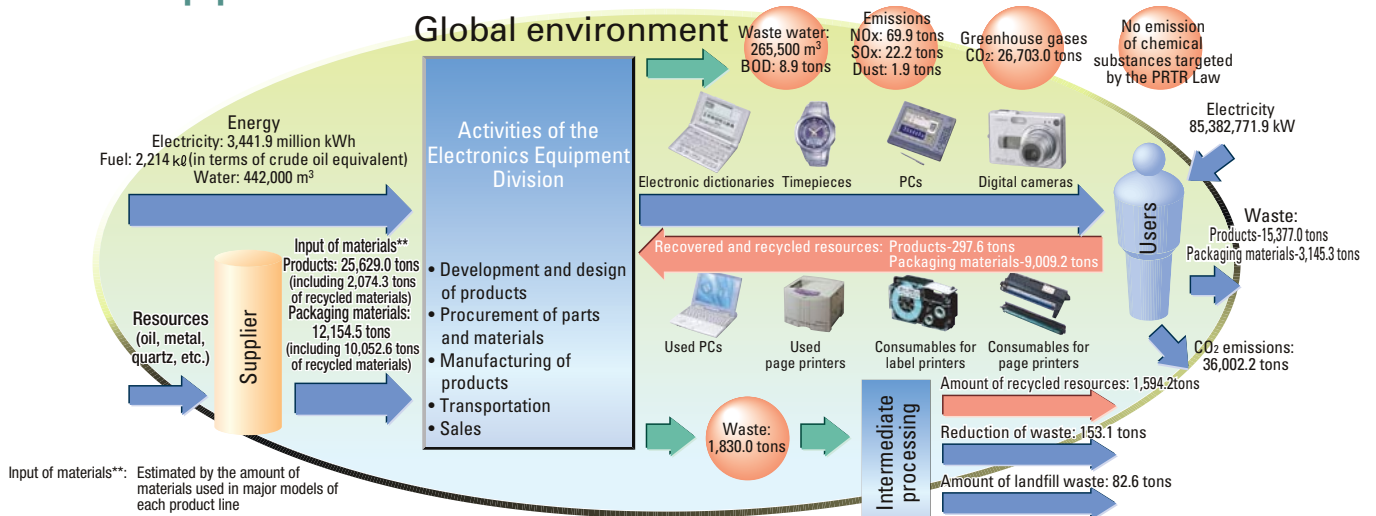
Global environment

Waste water: 265,500 m$^3$ BOD: 8.9 tons

Emissions NOx: 69.9 tons SOx: 22.2 tons Dust: 1.9 tons

Greenhouse gases CO$_2$: 26,703.0 tons

No emission of chemical substances targeted by the PRTR Law

Energy
Electricity: 3,441.9 million kWh
Fuel: 2,214 kℓ (in terms of crude oil equivalent)
Water: 442,000 m$^3$

Activities of the Electronics Equipment Division

• Development and design of products
• Procurement of parts and materials
• Manufacturing of products
• Transportation
• Sales

Electronic dictionaries
Timepieces
PCs
Digital cameras

Electricity 85,382,771.9 kW

Users

Waste:
Products-15,377.0 tons
Packaging materials-3,145.3 tons

Recovered and recycled resources: Products-297.6 tons
Packaging materials-9,009.2 tons

Input of materials**
Products: 25,629.0 tons (including 2,074.3 tons of recycled materials)
Packaging materials: 12,154.5 tons (including 10,052.6 tons of recycled materials)

Resources (oil, metal, quartz, etc.)

Supplier

Used PCs
Used page printers
Consumables for label printers
Consumables for page printers

CO$_2$ emissions: 36,002.2 tons

Waste: 1,830.0 tons

Intermediate processing

Amount of recycled resources: 1,594.2tons
Reduction of waste: 153.1 tons
Amount of landfill waste: 82.6 tons

Input of materials**: Estimated by the amount of materials used in major models of each product line